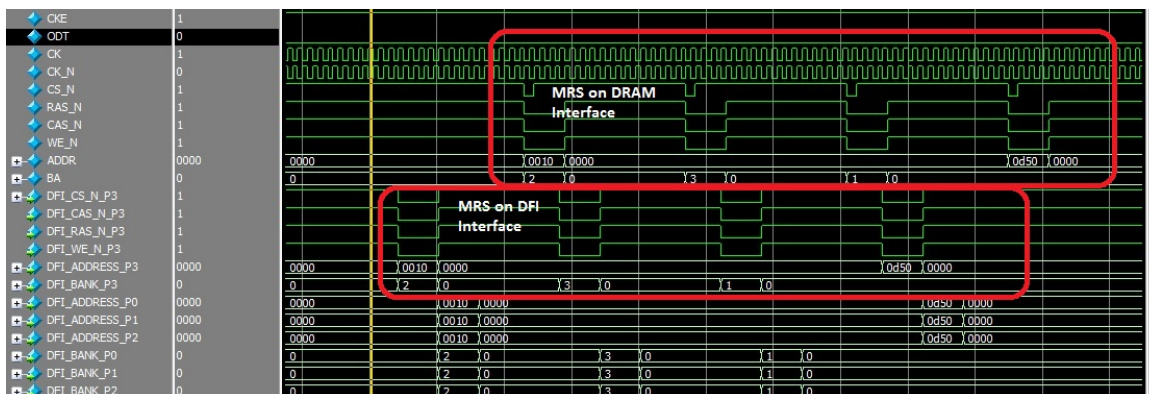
CKE 1
ODT 0
CK 1
CK_N 0
CS_N 1
RAS_N 1
CAS_N 1
WE_N 1
ADDR 0000
BA 0
DFI_CS_N_P3 1
DFI_CAS_N_P3 1
DFI_RAS_N_P3 1
DFI_WE_N_P3 1
DFI_ADDRESS_P3 0000
DFI_BANK_P3 0
DFI_ADDRESS_P0 0000
DFI_ADDRESS_P1 0000
DFI_ADDRESS_P2 0000
DFI_BANK_P0 0
DFI_BANK_P1 0
DFI_BANK_P2 0

MRS on DRAM Interface

0000 0010 0000 0d50 0000
0 2 0 3 0 1 0

MRS on DFI Interface

0000 0010 0000 0d50 0000
0 2 0 3 0 1 0
0000 0010 0000 0d50 0000
0000 0010 0000 0d50 0000
0000 0010 0000 0d50 0000
0 2 0 3 0 1 0
0 2 0 3 0 1 0
0 2 0 3 0 1 0